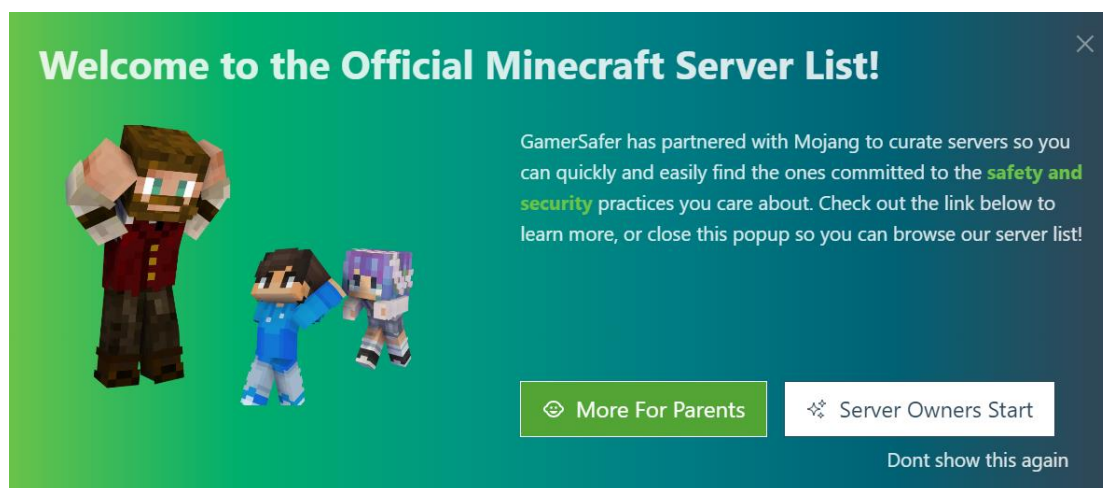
Welcome to the Official Minecraft Server List!

×

GamerSafer has partnered with Mojang to curate servers so you can quickly and easily find the ones committed to the safety and security practices you care about. Check out the link below to learn more, or close this popup so you can browse our server list!

More For Parents

Server Owners Start

Dont show this again